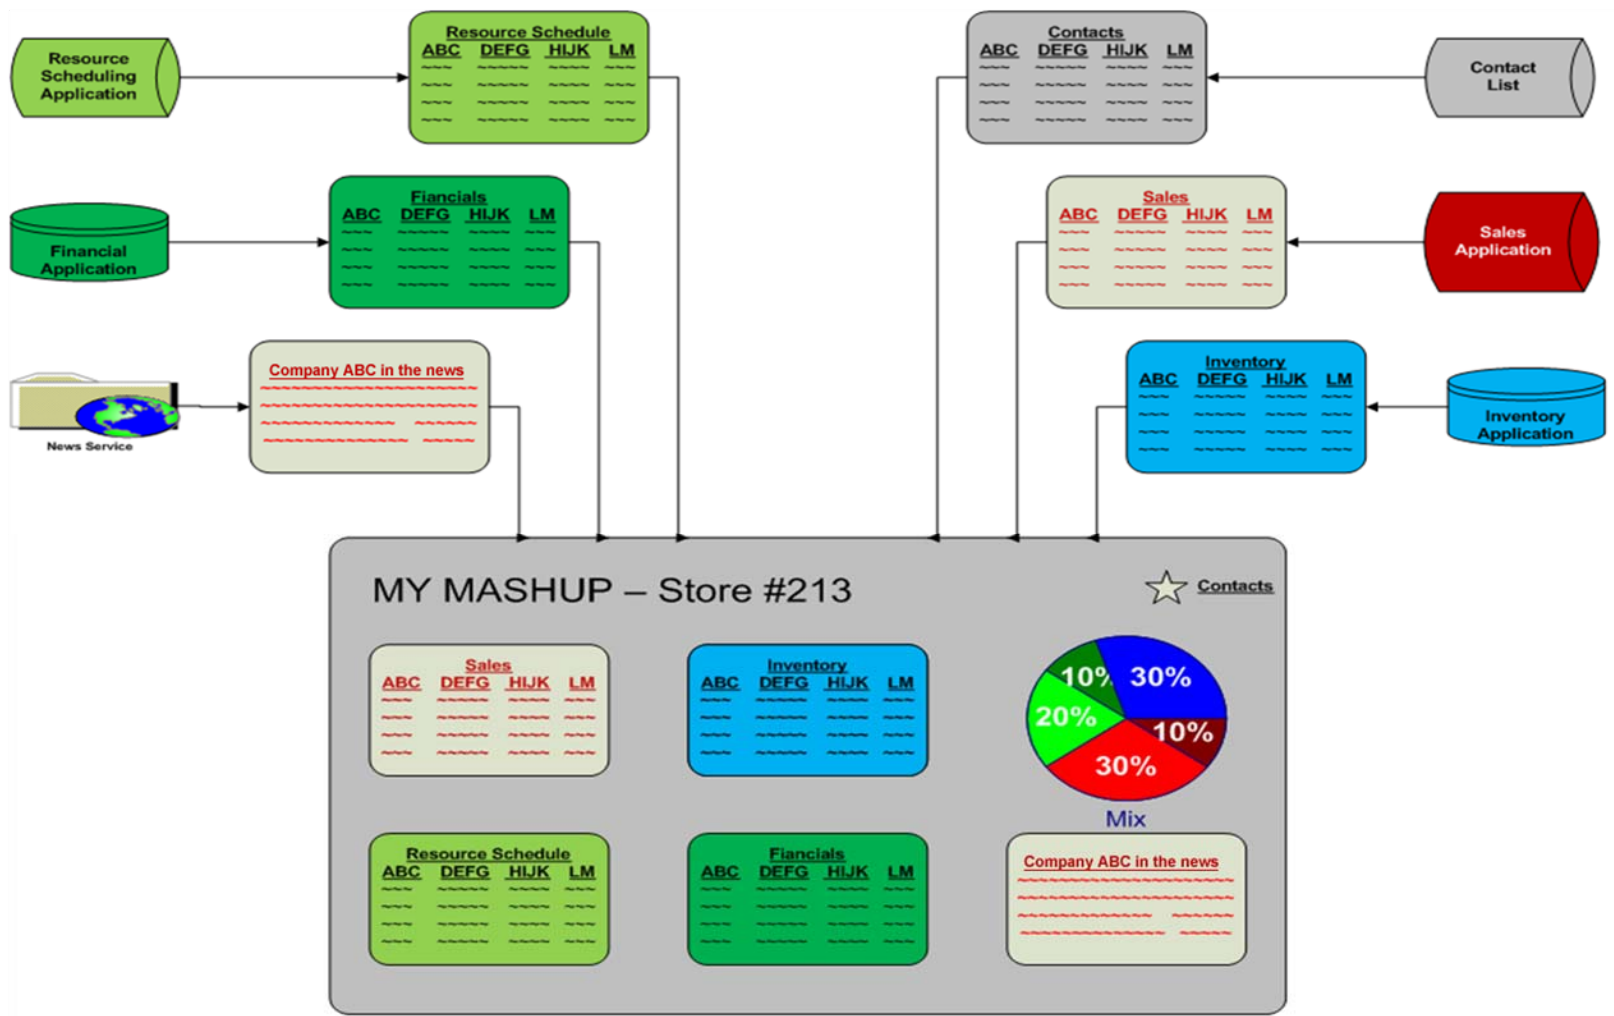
Resource Scheduling Application

Resource Schedule
ABC DEFG HIJK LM

Contacts
ABC DEFG HIJK LM

Contact List

Financial Application

Fiancials
ABC DEFG HIJK LM

Sales
ABC DEFG HIJK LM

Sales Application

News Service

Company ABC in the news

Inventory
ABC DEFG HIJK LM

Inventory Application

MY MASHUP – Store #213

Contacts

Sales
ABC DEFG HIJK LM

Inventory
ABC DEFG HIJK LM

10% 30% 20% 10% 30%
Mix

Resource Schedule
ABC DEFG HIJK LM

Fiancials
ABC DEFG HIJK LM

Company ABC in the news